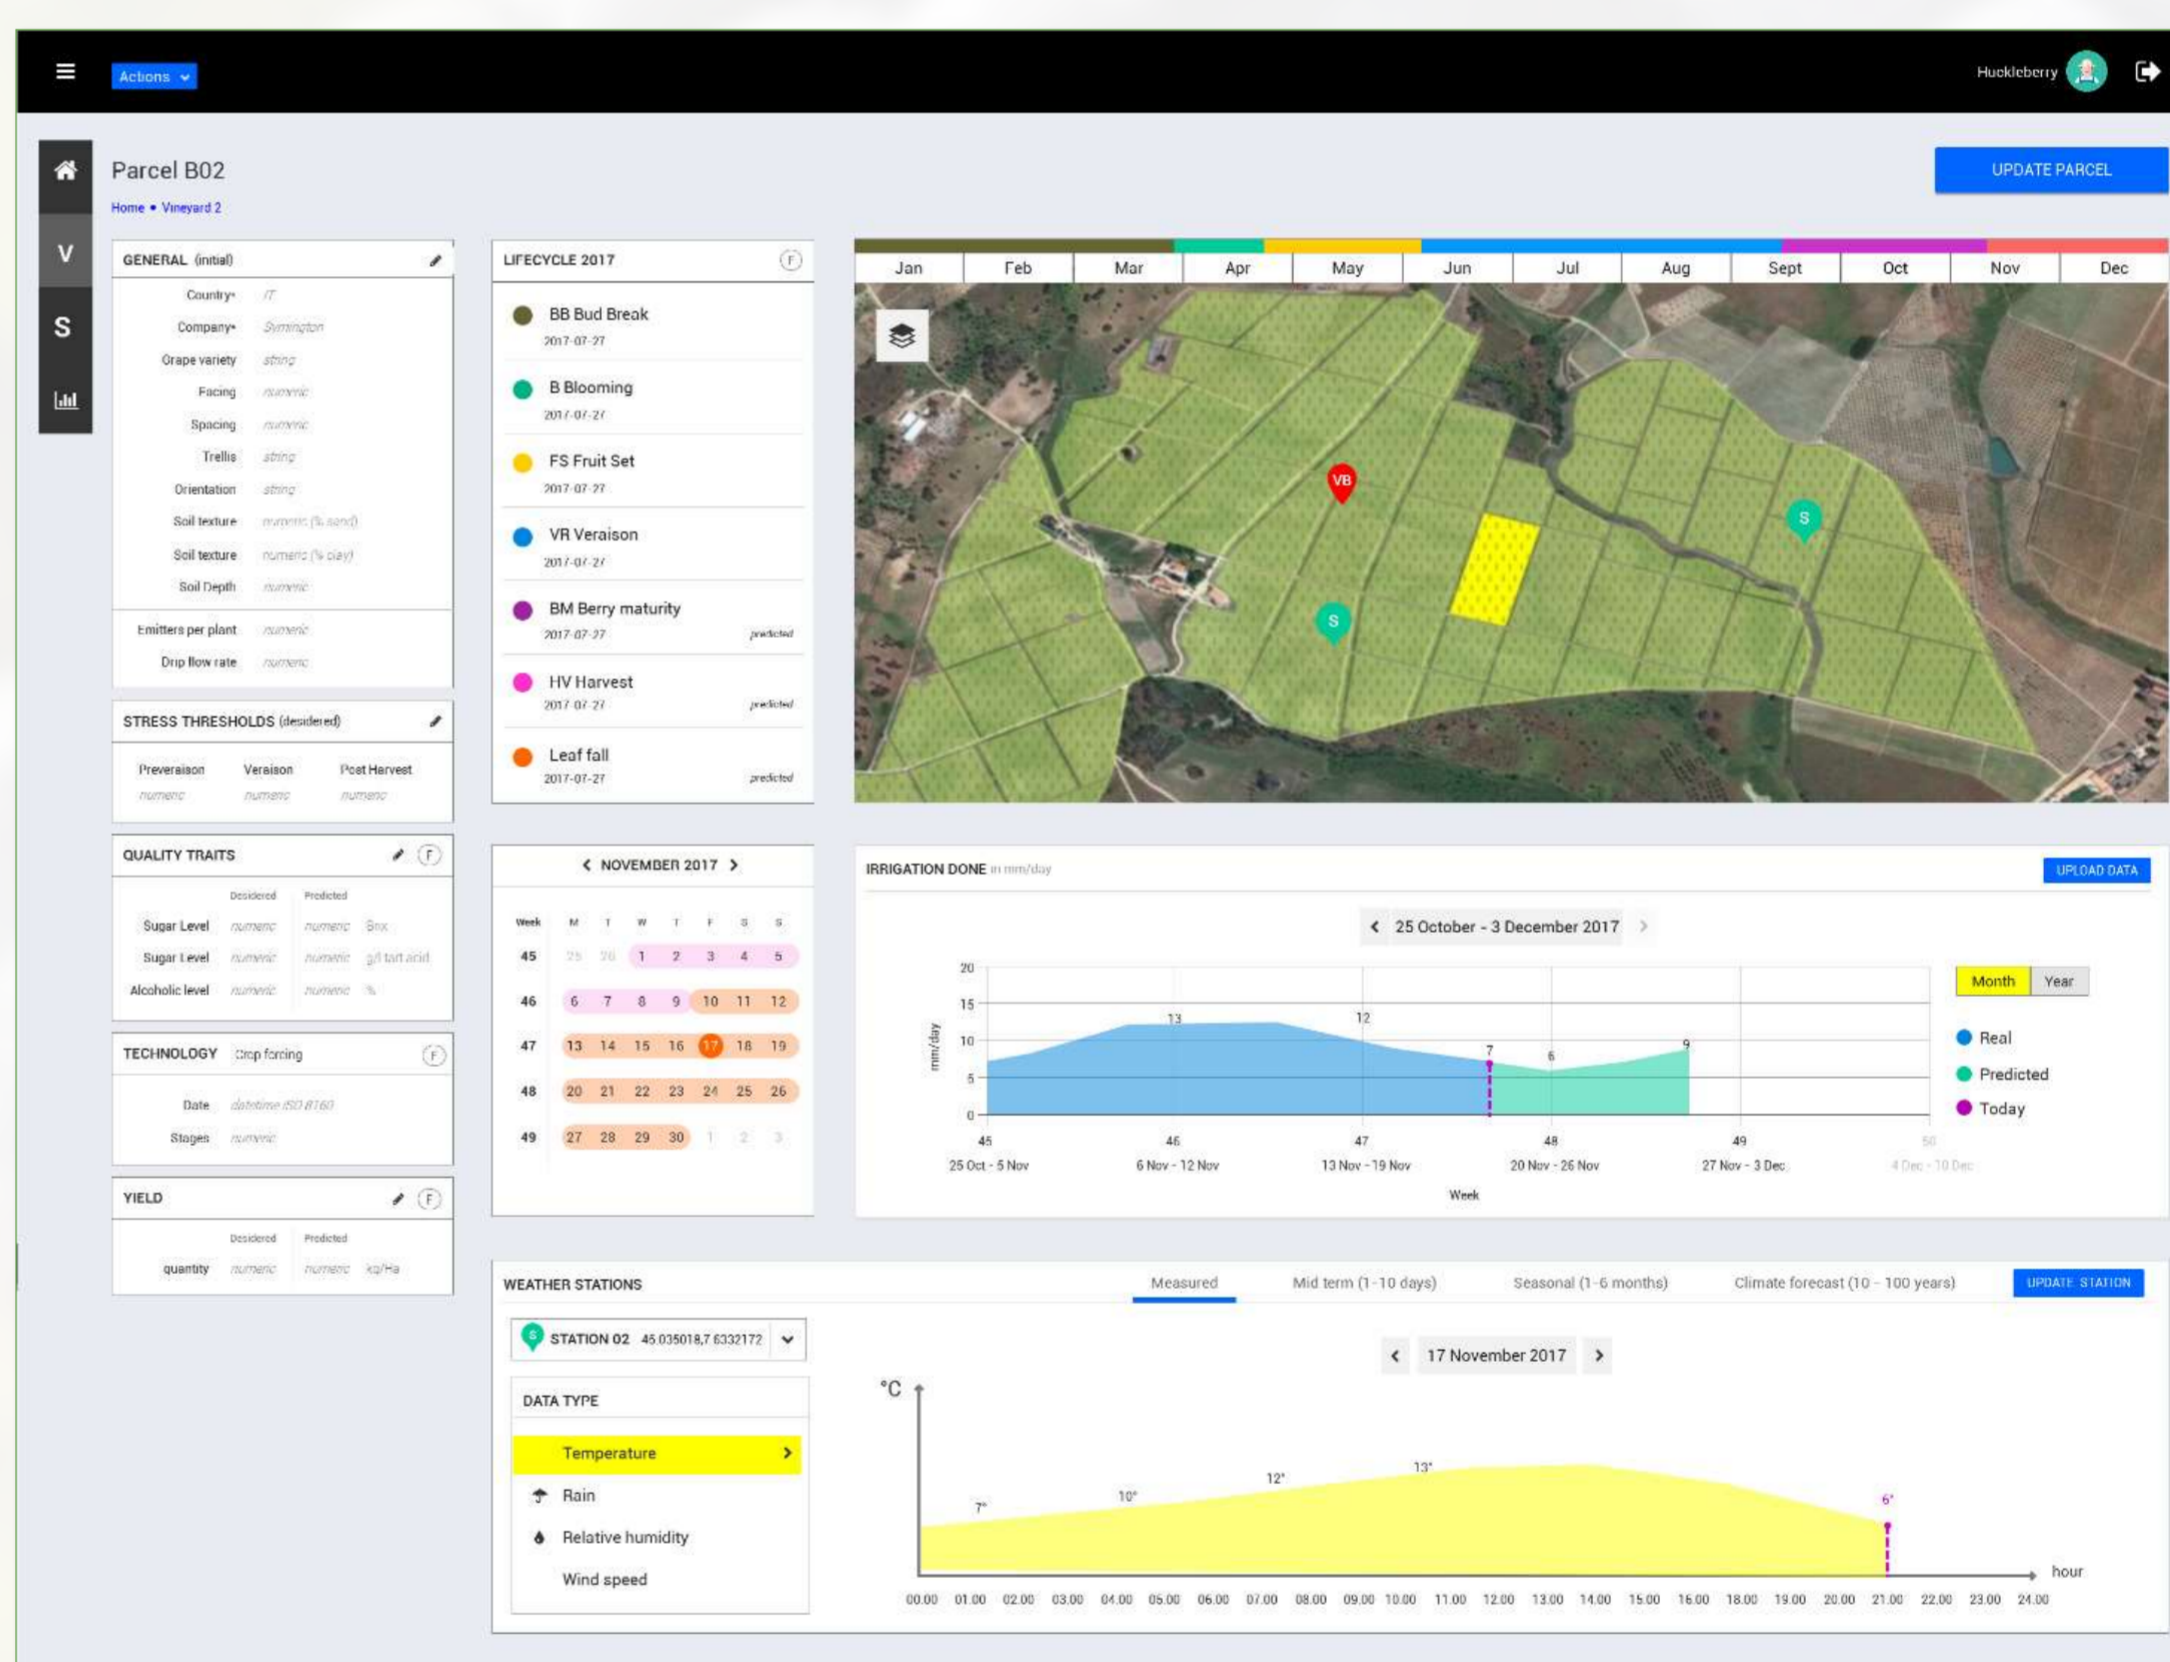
Actions

Huckleberry

V
S

Parcel B02
Home • Vineyard 2

UPDATE PARCEL

GENERAL (initial)

| | |
|---|---|
| Country* | IT |
| Company* | Symington |
| Grape variety | string |
| Facing | numeric |
| Spacing | numeric |
| Trellis | string |
| Orientation | string |
| Soil texture | numeric (% sand) |
| Soil texture | numeric (% clay) |
| Soil Depth | numeric |
| Emitters per plant | numeric |
| Drip flow rate | numeric |

STRESS THRESHOLDS (desidered)

| Preveraison | Veraison | Post Harvest |
|---|---|---|
| numeric | numeric | numeric |

QUALITY TRAITS

| | Desidered | Predicted | |
|---|---|---|---|
| Sugar Level | numeric | numeric | Brix |
| Sugar Level | numeric | numeric | g/l tart acid |
| Alcoholic level | numeric | numeric | % |

TECHNOLOGY Crop forcing

| | |
|---|---|
| Date | datetime ISO 8160 |
| Stages | numeric |

YIELD

| | Desidered | Predicted | |
|---|---|---|---|
| quantity | numeric | numeric | kg/Ha |

LIFECYCLE 2017

BB Bud Break
2017-07-27

B Blooming
2017-07-27

FS Fruit Set
2017-07-27

VR Veraison
2017-07-27

BM Berry maturity
2017-07-27 predicted

HV Harvest
2017-07-27 predicted

Leaf fall
2017-07-27 predicted

Jan Feb Mar Apr May Jun Jul Aug Sept Oct Nov Dec

VB S S

NOVEMBER 2017

| Week | M | T | W | T | F | S | S |
|---|---|---|---|---|---|---|---|
| 45 | 25 | 26 | 1 | 2 | 3 | 4 | 5 |
| 46 | 6 | 7 | 8 | 9 | 10 | 11 | 12 |
| 47 | 13 | 14 | 15 | 16 | 17 | 18 | 19 |
| 48 | 20 | 21 | 22 | 23 | 24 | 25 | 26 |
| 49 | 27 | 28 | 29 | 30 | 1 | 2 | 3 |

IRRIGATION DONE in mm/day
UPLOAD DATA
25 October - 3 December 2017
Month Year
20 15 10 5 0 mm/day
13 12 7 6 9
Real
Predicted
Today
45 25 Oct - 5 Nov
46 6 Nov - 12 Nov
47 13 Nov - 19 Nov
48 20 Nov - 26 Nov
49 27 Nov - 3 Dec
50 4 Dec - 10 Dec
Week

WEATHER STATIONS
Measured Mid term (1-10 days) Seasonal (1-6 months) Climate forecast (10 - 100 years) UPDATE STATION
STATION 02 45.035018,7.6332172
17 November 2017
DATA TYPE
Temperature
Rain
Relative humidity
Wind speed
°C
7° 10° 12° 13° 6°
hour
00.00 01.00 02.00 03.00 04.00 05.00 06.00 07.00 08.00 09.00 10.00 11.00 12.00 13.00 14.00 15.00 16.00 18.00 19.00 20.00 21.00 22.00 23.00 24.00